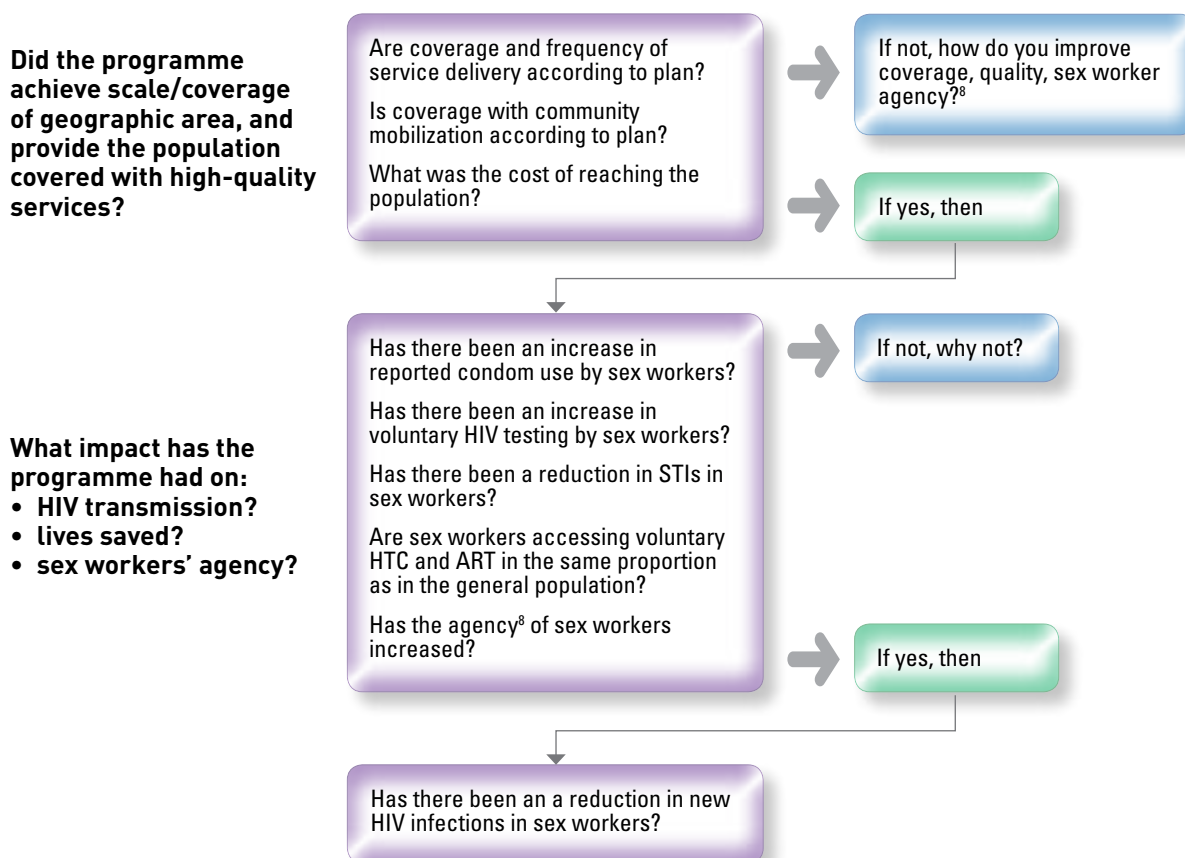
Did the programme achieve scale/coverage of geographic area, and provide the population covered with high-quality services?

Are coverage and frequency of service delivery according to plan?

Is coverage with community mobilization according to plan?

What was the cost of reaching the population?

If not, how do you improve coverage, quality, sex worker agency?$^{8}$

If yes, then

What impact has the programme had on:
• HIV transmission?
• lives saved?
• sex workers' agency?

Has there been an increase in reported condom use by sex workers?

Has there been an increase in voluntary HIV testing by sex workers?

Has there been a reduction in STIs in sex workers?

Are sex workers accessing voluntary HTC and ART in the same proportion as in the general population?

Has the agency$^{8}$ of sex workers increased?

If not, why not?

If yes, then

Has there been an a reduction in new HIV infections in sex workers?